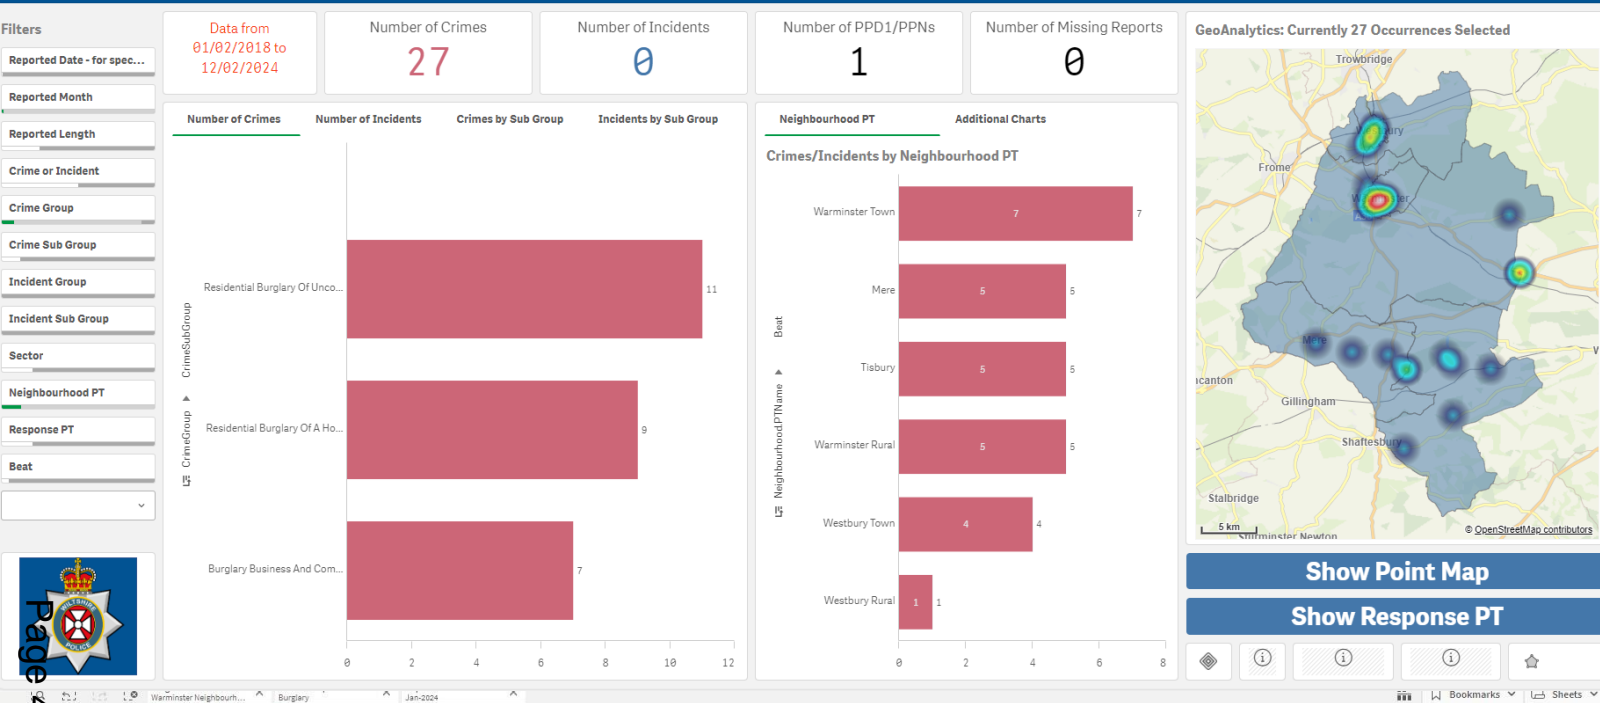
Filters

Reported Date - for spec...

Reported Month

Reported Length

Crime or Incident

Crime Group

Crime Sub Group

Incident Group

Incident Sub Group

Sector

Neighbourhood PT

Response PT

Beat

Data from 01/02/2018 to 12/02/2024

Number of Crimes
27

Number of Incidents
0

Number of PPD1/PPNs
1

Number of Missing Reports
0

GeoAnalytics: Currently 27 Occurrences Selected

Number of Crimes | Number of Incidents | Crimes by Sub Group | Incidents by Sub Group

CrimeSubGroup
CrimeGroup

Residential Burglary Of Unco... 11
Residential Burglary Of A Ho... 9
Burglary Business And Com... 7

0 2 4 6 8 10 12

Neighbourhood PT | Additional Charts

Crimes/Incidents by Neighbourhood PT

Beat
NeighbourhoodPTName

Warminster Town 7 7
Mere 5 5
Tisbury 5 5
Warminster Rural 5 5
Westbury Town 4 4
Westbury Rural 1 1

0 2 4 6 8

Trowbridge
Frome
Mere
Gillingham
Shaftesbury
Stalbridge
5 km
Sturminster Newton
© OpenStreetMap contributors

Show Point Map

Show Response PT

Page 4

Warminster Neighbourh... Burglary Jan-2024

Bookmarks Sheets